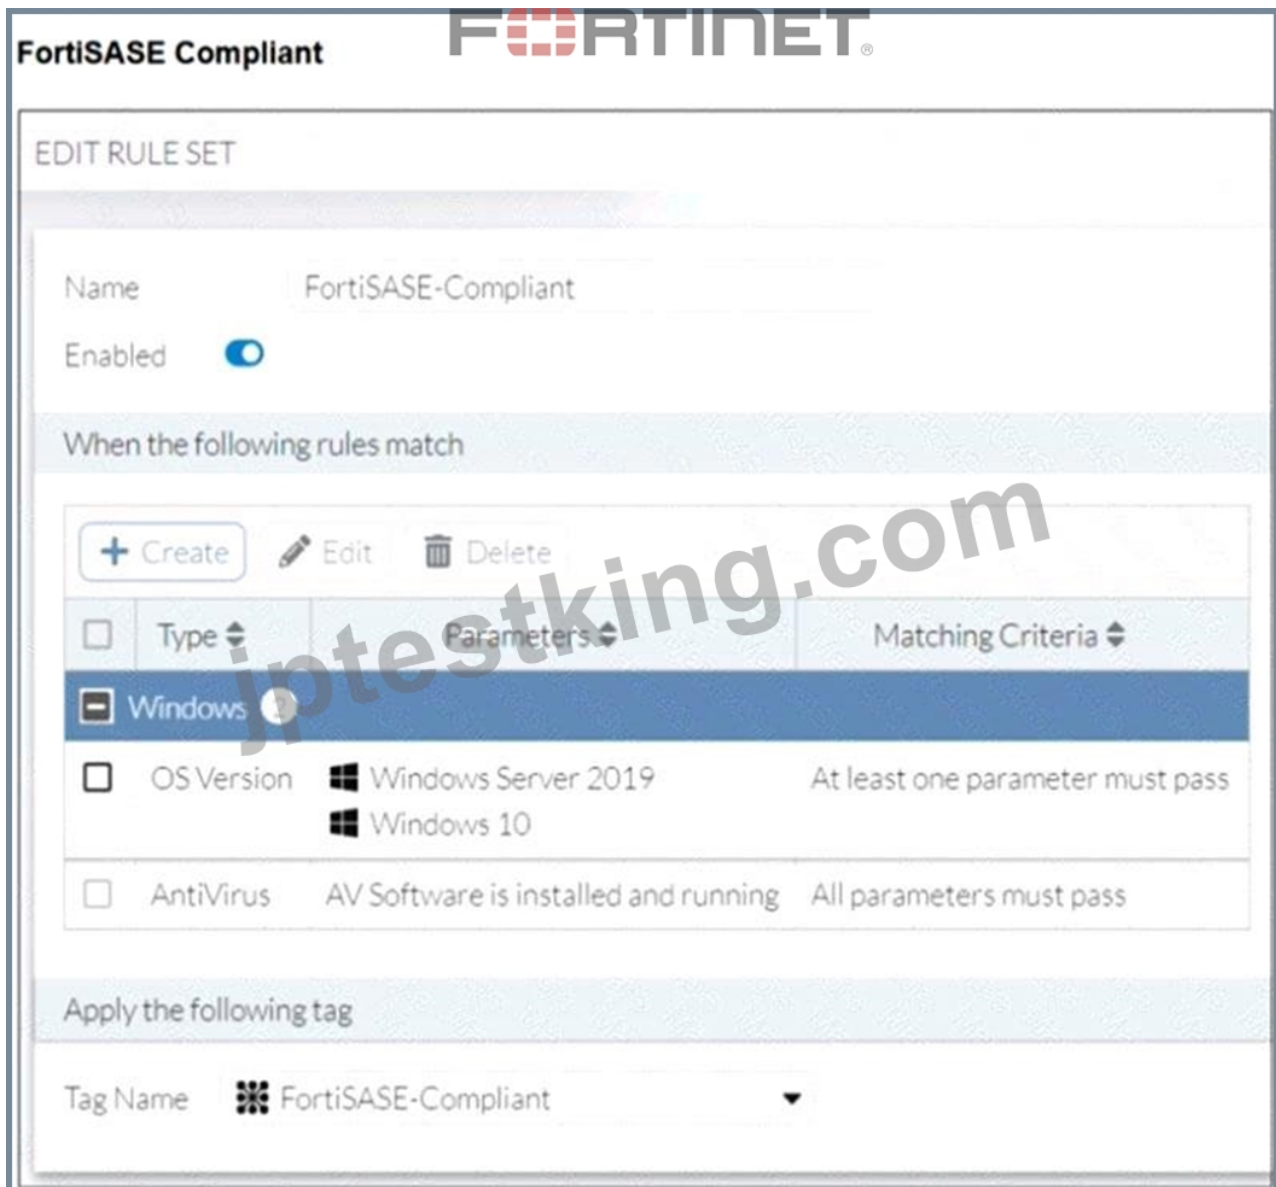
FortiSASE Compliant

FORTINET

EDIT RULE SET

Name FortiSASE-Compliant

Enabled

When the following rules match

+ Create Edit Delete

| | Type | Parameters | Matching Criteria |
|---|---|---|---|
| | Windows 2 | | |
| | OS Version | Windows Server 2019 Windows 10 | At least one parameter must pass |
| | AntiVirus | AV Software is installed and running | All parameters must pass |

jptestking.com

Apply the following tag

Tag Name FortiSASE-Compliant